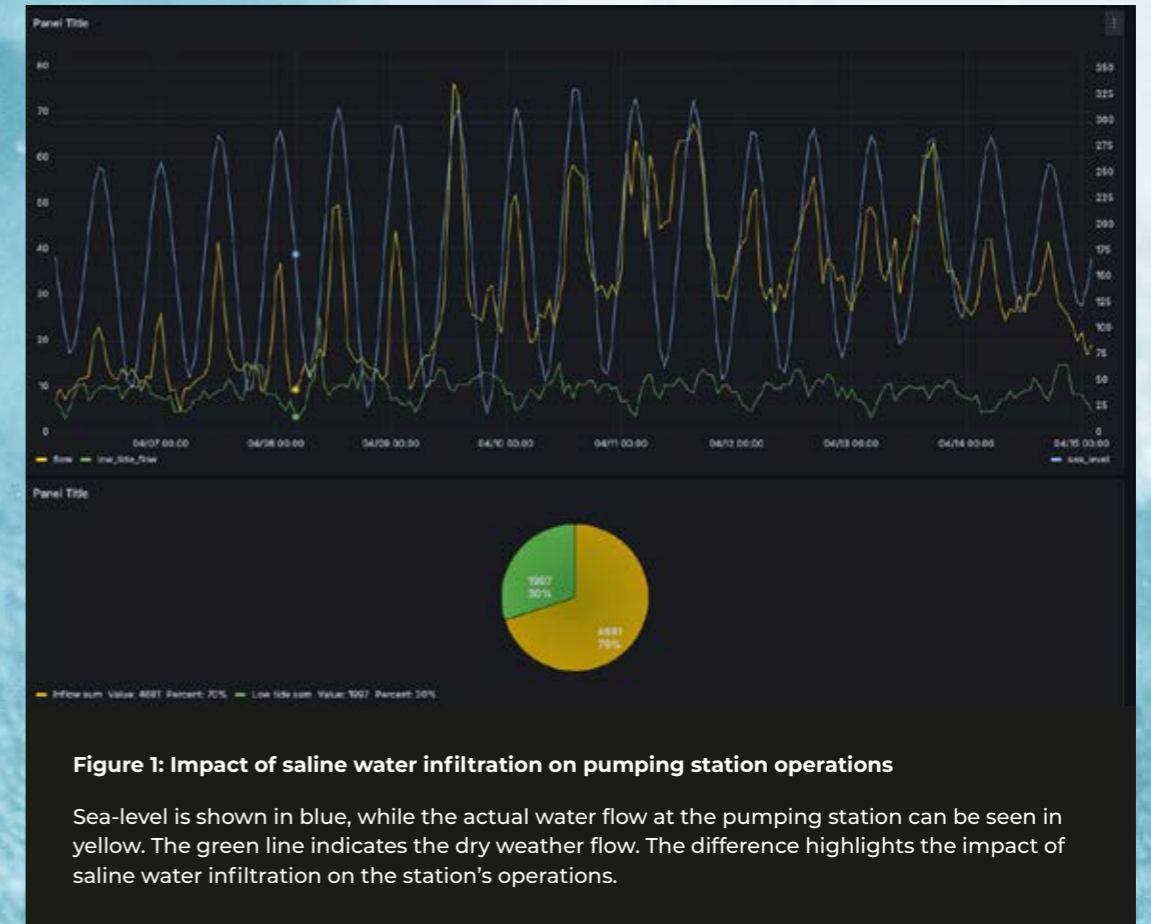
Panel Title

80
70
60
50
40
30
20
10
0

350
325
300
275
250
225
200
175
150
125
100
75
50
25
0

04/07 00:00
04/08 00:00
04/09 00:00
04/10 00:00
04/11 00:00
04/12 00:00
04/13 00:00
04/14 00:00
04/15 00:00

flow
low_tide_flow
sea_level

Panel Title

1997
30%

4681
70%

Inflow sum Value: 4681 Percent: 70%
Low tide sum Value: 1997 Percent: 30%

**Figure 1: Impact of saline water infiltration on pumping station operations**

Sea-level is shown in blue, while the actual water flow at the pumping station can be seen in yellow. The green line indicates the dry weather flow. The difference highlights the impact of saline water infiltration on the station's operations.